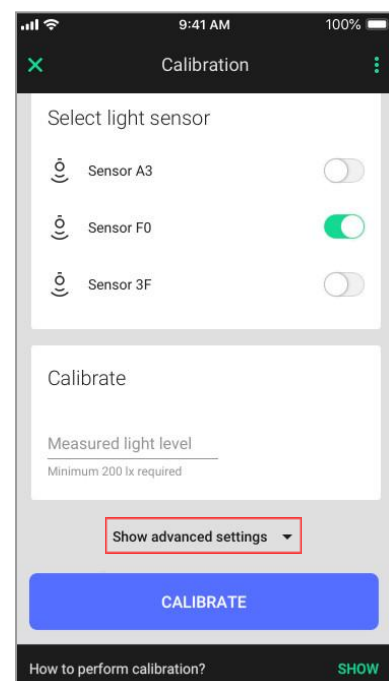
9:41 AM
100%

Calibration

Select light sensor

Sensor A3

Sensor F0

Sensor 3F

Calibrate

Measured light level

Minimum 200 lx required

Show advanced settings

CALIBRATE

How to perform calibration?

SHOW